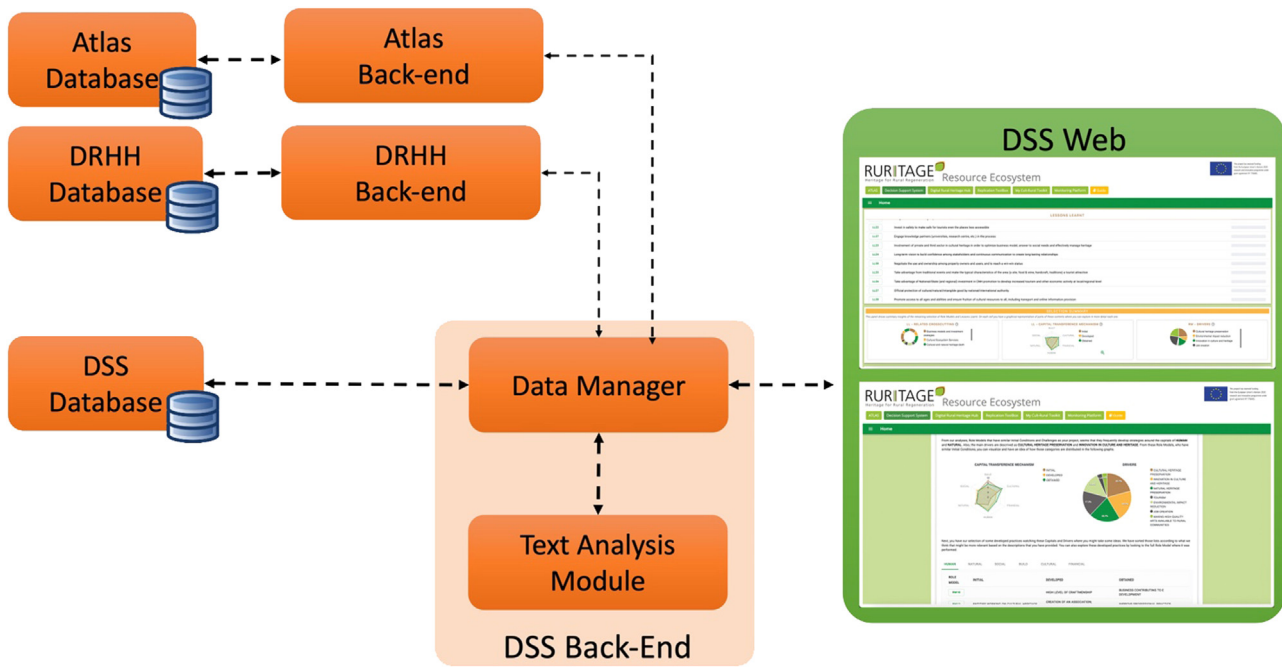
Atlas Database

Atlas Back-end

DRHH Database

DRHH Back-end

DSS Database

Data Manager

Text Analysis Module

DSS Back-End

DSS Web

RURITAGE Heritage for Rural Regeneration Resource Ecosystem

Home

LESSONS LEARNT

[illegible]

RURITAGE Heritage for Rural Regeneration Resource Ecosystem

Home

CAPITAL TRANSFERENCE MECHANISM

DRIVERS

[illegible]